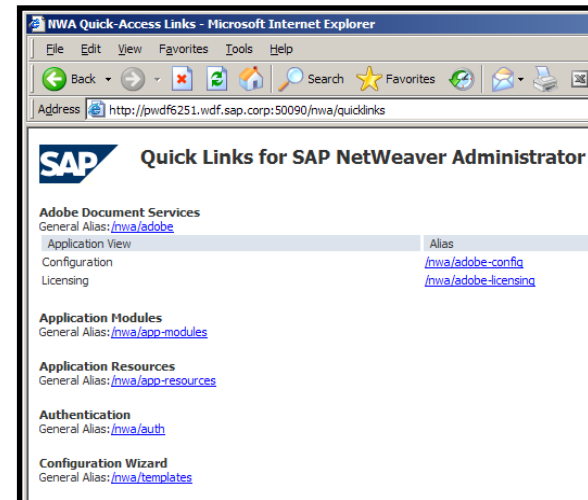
NWA Quick-Access Links - Microsoft Internet Explorer

File Edit View Favorites Tools Help

Back Search Favorites

Address http://pwdf6251.wdf.sap.corp:50090/nwa/quicklinks

SAP

Quick Links for SAP NetWeaver Administrator

Adobe Document Services
General Alias: /nwa/adobe

| Application View | Alias |
|---|---|
| Configuration | /nwa/adobe-config |
| Licensing | /nwa/adobe-licensing |

Application Modules
General Alias: /nwa/app-modules

Application Resources
General Alias: /nwa/app-resources

Authentication
General Alias: /nwa/auth

Configuration Wizard
General Alias: /nwa/templates